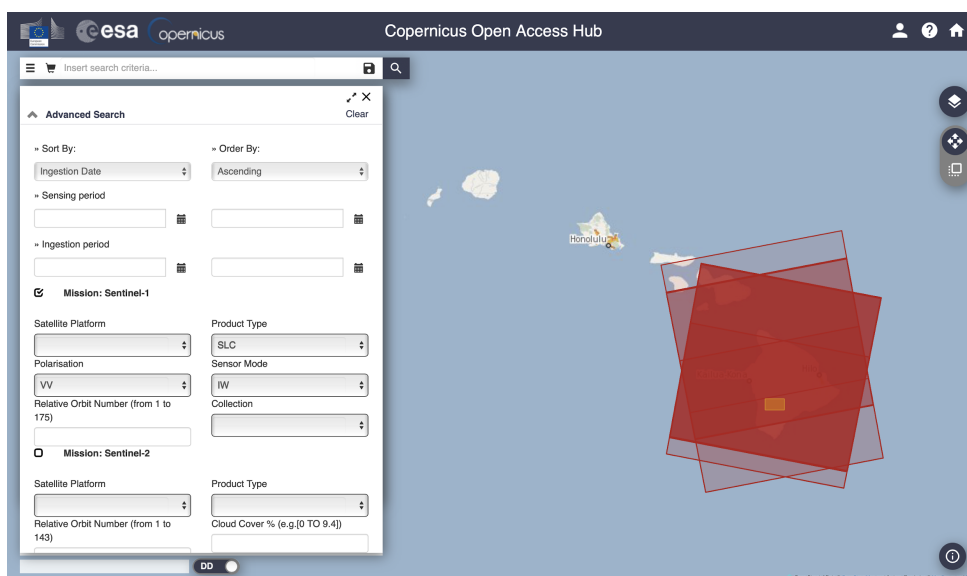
esa opernicus

Copernicus Open Access Hub

Insert search criteria...

Advanced Search

Clear

» Sort By:

Ingestion Date

» Order By:

Ascending

» Sensing period

» Ingestion period

Mission: Sentinel-1

Satellite Platform

Product Type

SLC

Polarisation

VV

Sensor Mode

IW

Relative Orbit Number (from 1 to 175)

Collection

Mission: Sentinel-2

Satellite Platform

Product Type

Relative Orbit Number (from 1 to 143)

Cloud Cover % (e.g.[0 TO 9.4])

DD

Honolulu